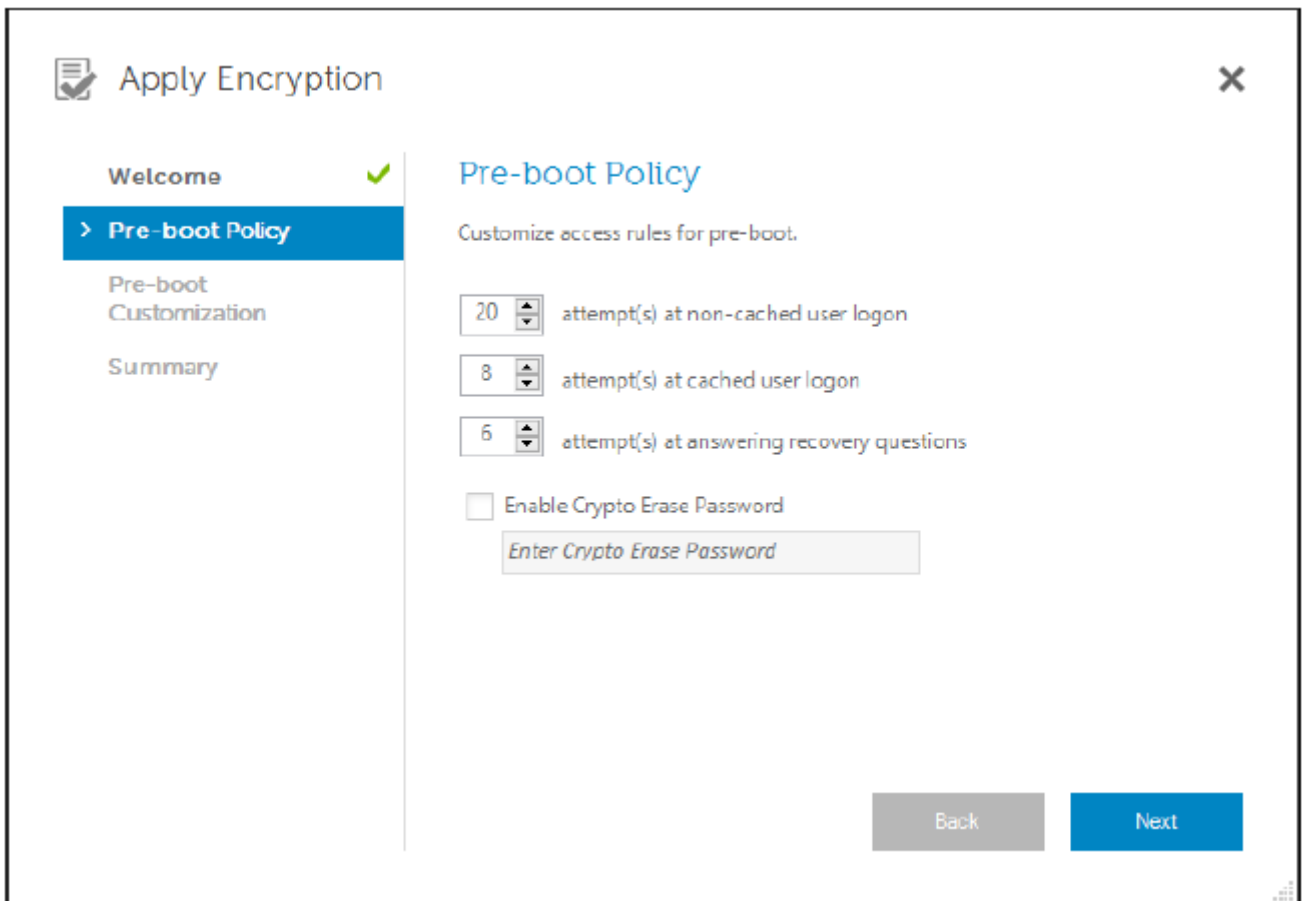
Apply Encryption

✕

Welcome

> Pre-boot Policy

Pre-boot Customization

Summary

Pre-boot Policy

Customize access rules for pre-boot.

20 attempt(s) at non-cached user logon

8 attempt(s) at cached user logon

6 attempt(s) at answering recovery questions

Enable Crypto Erase Password

Enter Crypto Erase Password

Back

Next